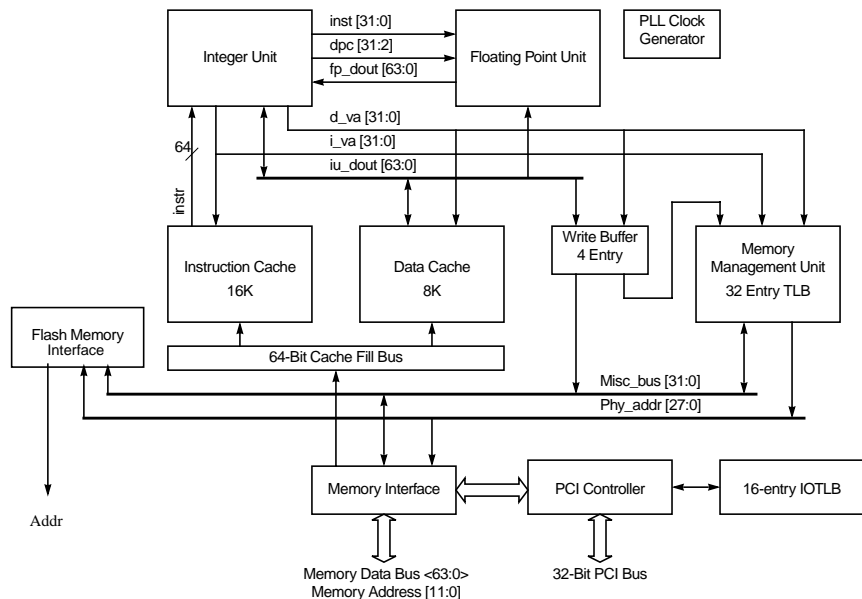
inst [31:0]
dpc [31:2]
fp_dout [63:0]

Integer Unit

Floating Point Unit

PLL Clock Generator

d_va [31:0]
i_va [31:0]
64
iu_dout [63:0]
instr

Instruction Cache
16K

Data Cache
8K

Write Buffer
4 Entry

Memory Management Unit
32 Entry TLB

Flash Memory Interface

64-Bit Cache Fill Bus

Misc_bus [31:0]
Phy_addr [27:0]

Memory Interface

PCI Controller

16-entry IOTLB

Addr

Memory Data Bus <63:0>
Memory Address [11:0]

32-Bit PCI Bus